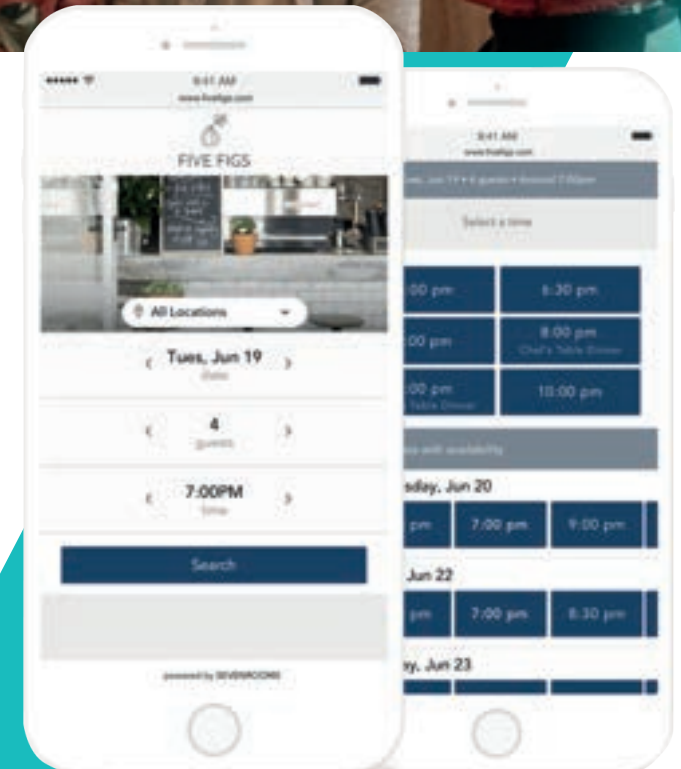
9:41 AM
www.fivefigs.com
FIVE FIGS
All Locations
Tues, Jun 19
date
4
guests
7:00PM
time
Search
powered by SEVENROOMS

9:41 AM
www.fivefigs.com
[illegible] Jun 19 • 4 guests • Around 7:00pm
Select a time
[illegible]:00 pm
6:30 pm
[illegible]:00 pm
8:00 pm
Chef's Table Dinner
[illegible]:00 pm
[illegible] Table Dinner
10:00 pm
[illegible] with availability
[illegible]sday, Jun 20
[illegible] pm
7:00 pm
9:00 pm
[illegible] Jun 22
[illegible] pm
7:00 pm
8:30 pm
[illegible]y, Jun 23